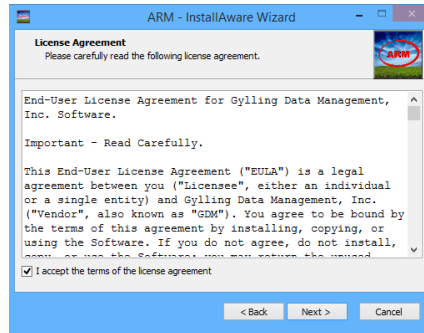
ARM - InstallAware Wizard

License Agreement
Please carefully read the following license agreement.

ARM

End-User License Agreement for Gylling Data Management, Inc. Software.

Important - Read Carefully.

This End-User License Agreement ("EULA") is a legal agreement between you ("Licensee", either an individual or a single entity) and Gylling Data Management, Inc. ("Vendor", also known as "GDM"). You agree to be bound by the terms of this agreement by installing, copying, or using the Software. If you do not agree, do not install, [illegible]

I accept the terms of the license agreement

< Back
Next >
Cancel